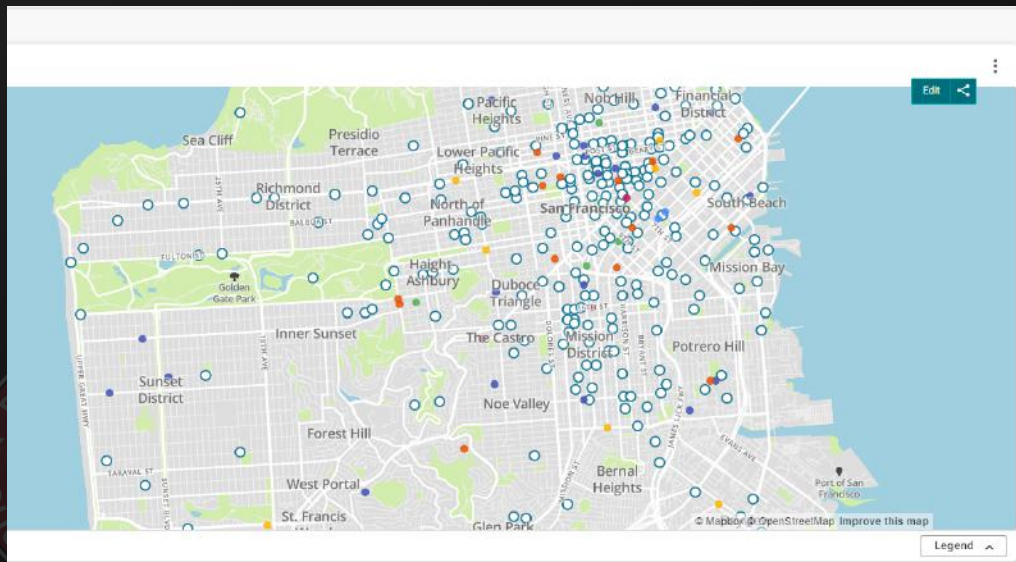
Edit

Sea Cliff

Presidio Terrace

Pacific Heights

Nob Hill

Financial District

Lower Pacific Heights

Richmond District

North of Panhandle

San Francisco

South Beach

Haight-Ashbury

Duboce Triangle

Mission Bay

Golden Gate Park

Inner Sunset

The Castro

Mission District

Potrero Hill

Sunset District

Noe Valley

Forest Hill

Bernal Heights

West Portal

St. Francis

Glen Park

Port of San Francisco

25TH AVE

BALBOA ST

FULTON ST

19TH AVE

TARAVAL ST

© Mapbox © OpenStreetMap Improve this map

Legend